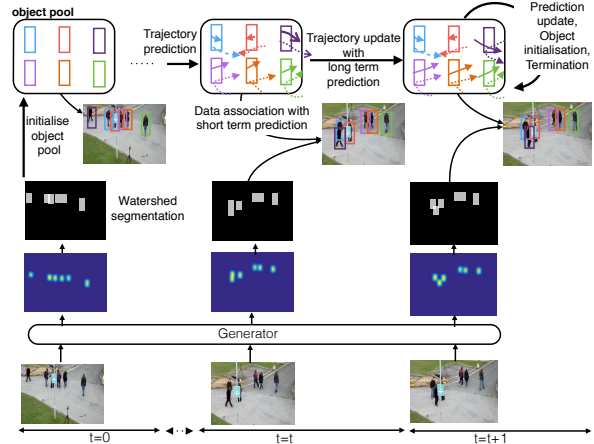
object pool

Trajectory prediction

Trajectory update with long term prediction

Prediction update, Object initialisation, Termination

initialise object pool

Data association with short term prediction

Watershed segmentation

Generator

t=0

t=t

t=t+1